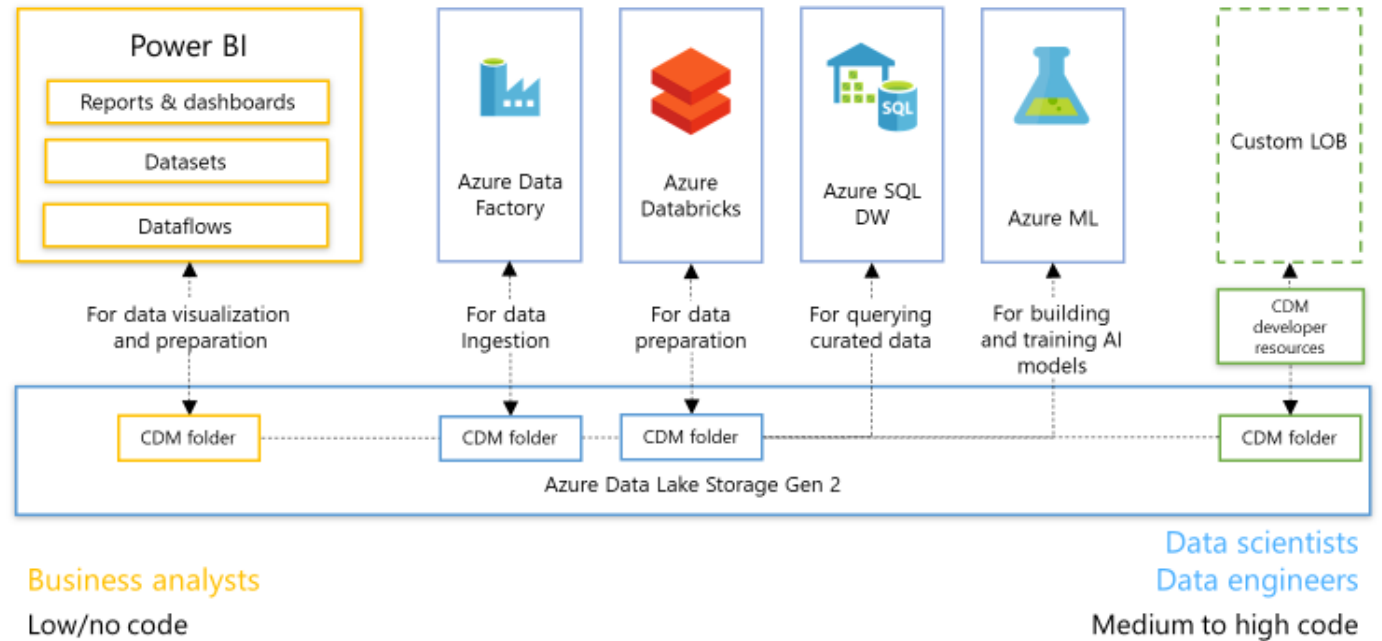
Power BI

Reports & dashboards

Datasets

Dataflows

Azure Data Factory

Azure Databricks

SQL

Azure SQL DW

Azure ML

Custom LOB

For data visualization and preparation

For data Ingestion

For data preparation

For querying curated data

For building and training AI models

CDM developer resources

CDM folder

CDM folder

CDM folder

CDM folder

Azure Data Lake Storage Gen 2

Business analysts

Low/no code

Data scientists

Data engineers

Medium to high code